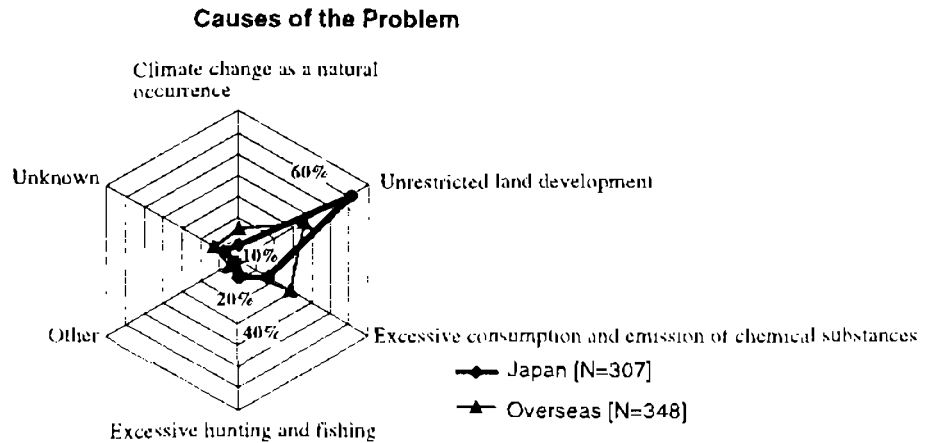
Causes of the Problem

Climate change as a natural occurrence

Unknown

60%

Unrestricted land development

10%

20%

40%

Other

Excessive consumption and emission of chemical substances

Japan [N=307]

Overseas [N=348]

Excessive hunting and fishing